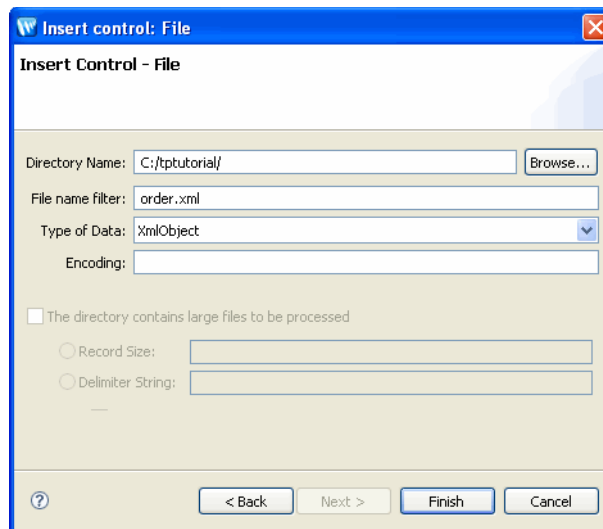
Insert control: File

Insert Control - File

Directory Name: C:/tptutorial/ Browse...

File name filter: order.xml

Type of Data: XmlObject

Encoding:

The directory contains large files to be processed

Record Size:

Delimiter String:

?

< Back Next > Finish Cancel